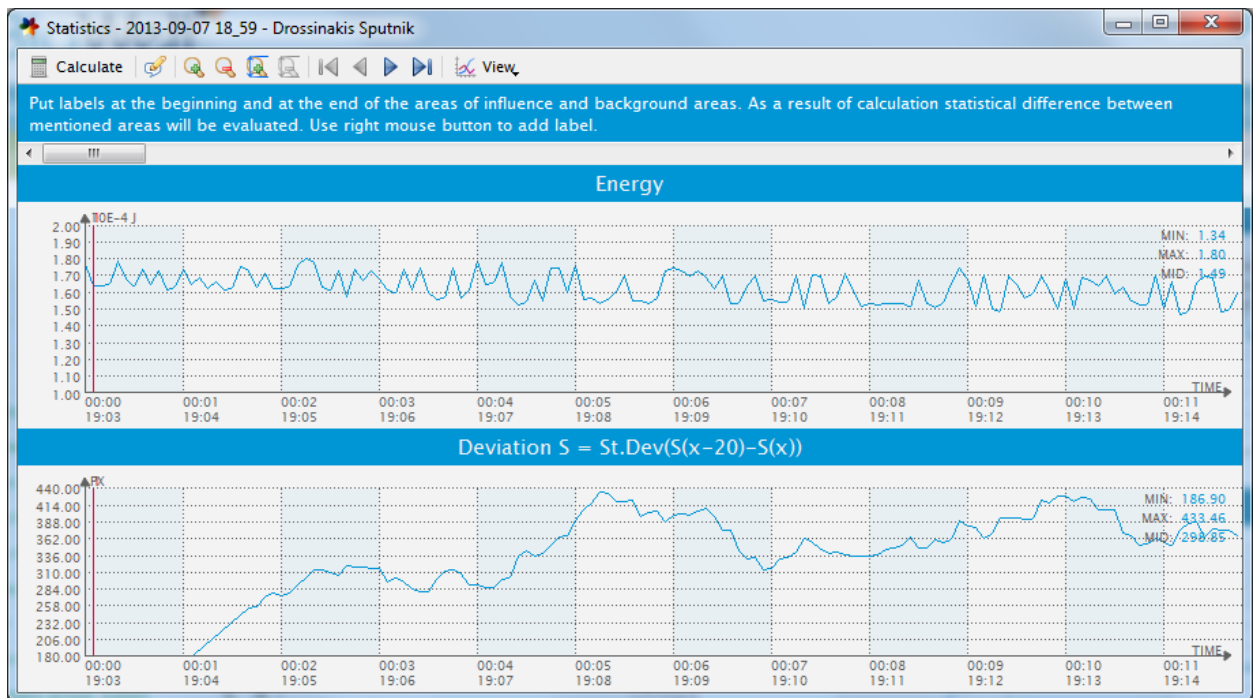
Statistics - 2013-09-07 18_59 - Drossinakis Sputnik

Calculate View

Put labels at the beginning and at the end of the areas of influence and background areas. As a result of calculation statistical difference between mentioned areas will be evaluated. Use right mouse button to add label.

Energy

10E-4 J
2.00
1.90
1.80
1.70
1.60
1.50
1.40
1.30
1.20
1.10
1.00

MIN: 1.34
MAX: 1.80
MID: 1.49

TIME

00:00 19:03
00:01 19:04
00:02 19:05
00:03 19:06
00:04 19:07
00:05 19:08
00:06 19:09
00:07 19:10
00:08 19:11
00:09 19:12
00:10 19:13
00:11 19:14

Deviation S = St.Dev(S(x-20)-S(x))

PX
440.00
414.00
388.00
362.00
336.00
310.00
284.00
258.00
232.00
206.00
180.00

MIN: 186.90
MAX: 433.46
MID: 298.85

TIME

00:00 19:03
00:01 19:04
00:02 19:05
00:03 19:06
00:04 19:07
00:05 19:08
00:06 19:09
00:07 19:10
00:08 19:11
00:09 19:12
00:10 19:13
00:11 19:14